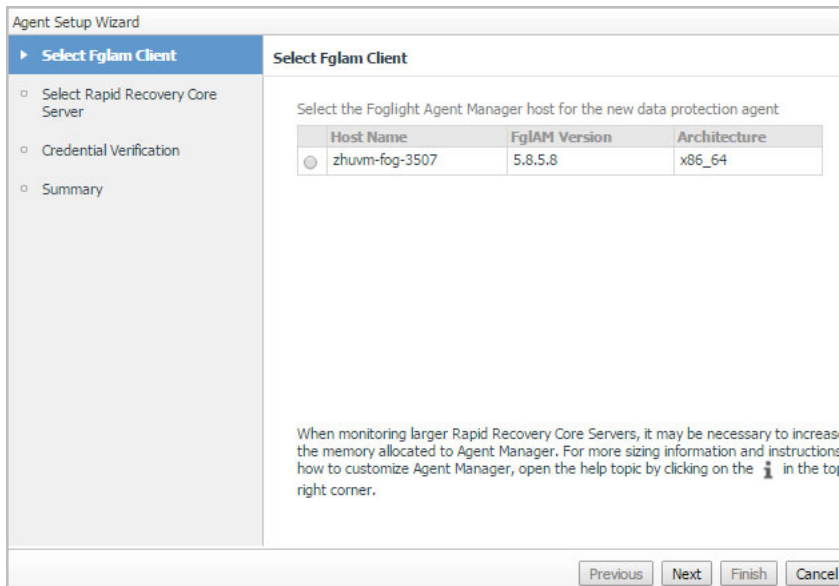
Agent Setup Wizard

Select Fglam Client

Select Rapid Recovery Core Server

Credential Verification

Summary

Select Fglam Client

Select the Foglight Agent Manager host for the new data protection agent

| | Host Name | FglAM Version | Architecture |
|---|---|---|---|
| | zhuvm-fog-3507 | 5.8.5.8 | x86_64 |

When monitoring larger Rapid Recovery Core Servers, it may be necessary to increase the memory allocated to Agent Manager. For more sizing information and instructions how to customize Agent Manager, open the help topic by clicking on the i in the top right corner.

Previous Next Finish Cancel